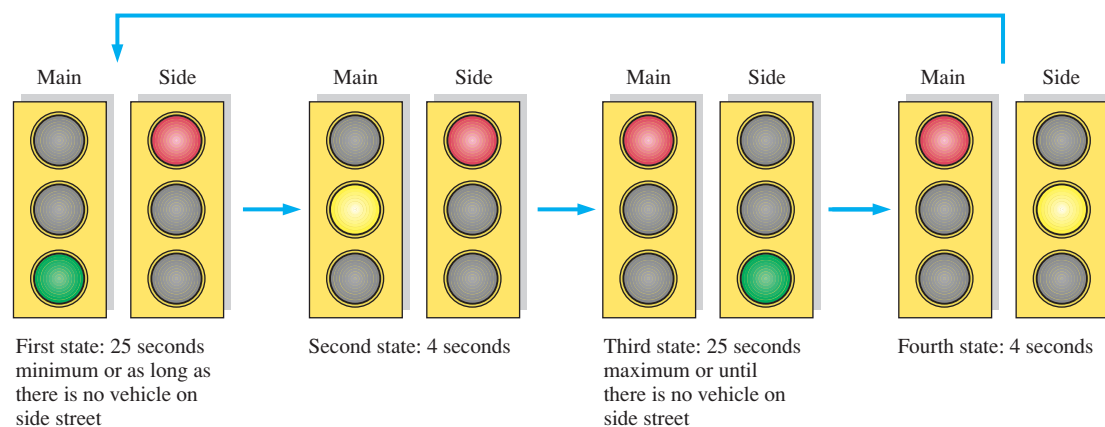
Main Side

First state: 25 seconds minimum or as long as there is no vehicle on side street

Main Side

Second state: 4 seconds

Main Side

Third state: 25 seconds maximum or until there is no vehicle on side street

Main Side

Fourth state: 4 seconds